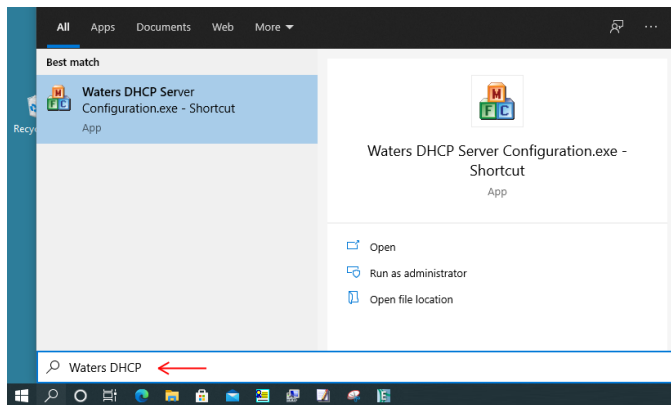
All Apps Documents Web More

Best match

Waters DHCP Server Configuration.exe - Shortcut
App

Recyc

M
F C

Waters DHCP Server Configuration.exe - Shortcut
App

Open
Run as administrator
Open file location

Waters DHCP